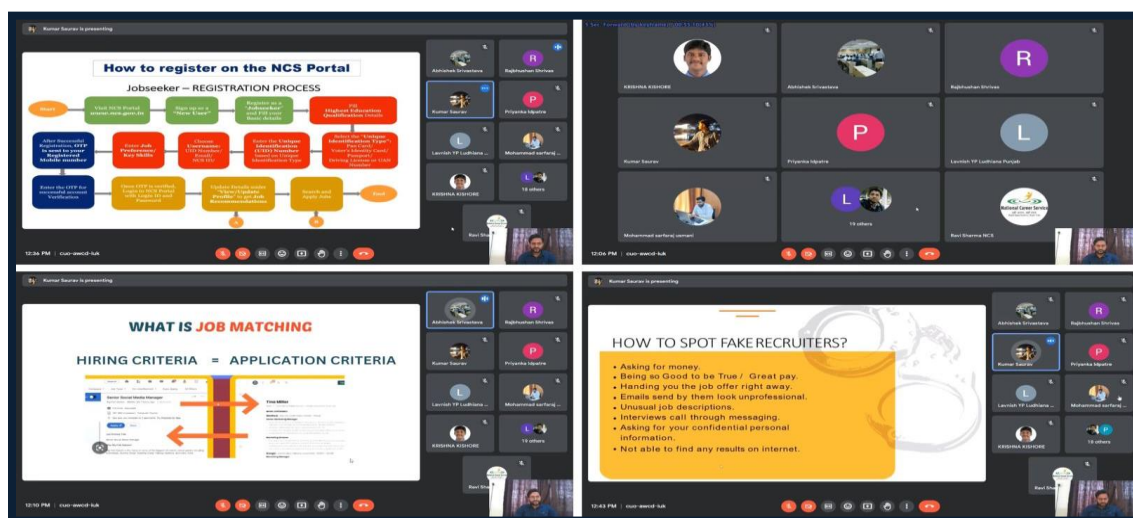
Kumar Saurav is presenting

How to register on the NCS Portal

Jobseeker – REGISTRATION PROCESS

Start

Visit NCS Portal www.ncs.gov.in

Sign up as a "New User"

Register as a "Jobseeker" and Fill your basic details

Fill Highest Education Qualification Details

After Successful Registration, OTP is sent to your Registered Mobile number

Enter Job Preferences/ Key Skills

Choose Username: UID Number/ Email/ NCS ID

Enter the Unique Identification (UID) Number based on Unique Identification Type

Select the "Unique Identification Type" Pan Card/ Voter's Identity Card/ Passport/ Driving License or UAN Number

Enter the OTP for successful account Verification

Once OTP is verified, Login to NCS Portal with Login ID and Password

Update Details under "View/Update Profile" to get Job Recommendations

Search and Apply Jobs

End

Abhishek Srivastava
Rajbhushan Shrivas
Kumar Saurav
Priyanka Idpatre
Lavnish YP Ludhiana ...
Mohammad sarfaraj ...
KRISHNA KISHORE
18 others
Ravi Sha...

12:26 PM | cuo-awcd-luk

KRISHNA KISHORE
Abhishek Srivastava
Rajbhushan Shrivas
Kumar Saurav
Priyanka Idpatre
Lavnish YP Ludhiana Punjab
Mohammad sarfaraj usmani
19 others
National Career Service
Ravi Sharma NCS

12:06 PM | cuo-awcd-luk

Kumar Saurav is presenting

WHAT IS JOB MATCHING

HIRING CRITERIA = APPLICATION CRITERIA

Senior Social Media Manager

Tina Miller

Abhishek Srivastava
Rajbhushan Shrivas
Kumar Saurav
Priyanka Idpatre
Lavnish YP Ludhiana ...
Mohammad sarfaraj ...
KRISHNA KISHORE
19 others
Ravi Sha...

12:10 PM | cuo-awcd-luk

Kumar Saurav is presenting

HOW TO SPOT FAKE RECRUITERS?

• Asking for money.
• Being so Good to be True / Great pay.
• Handing you the job offer right away.
• Emails send by them look unprofessional.
• Unusual job descriptions.
• Interviews call through messaging.
• Asking for your confidential personal information.
• Not able to find any results on internet.

Abhishek Srivastava
Rajbhushan Shrivas
Kumar Saurav
Priyanka Idpatre
Lavnish YP Ludhiana ...
Mohammad sarfaraj ...
KRISHNA KISHORE
19 others
Ravi Sha...

12:43 PM | cuo-awcd-luk